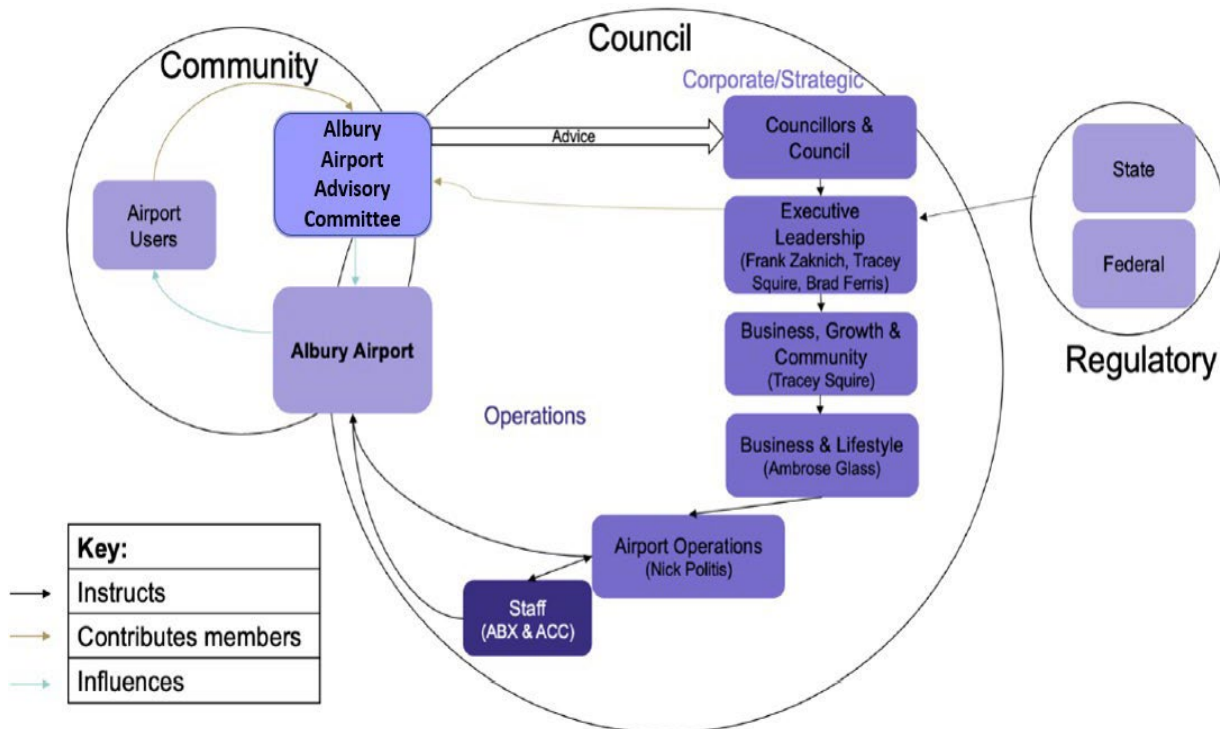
Council

Community

Corporate/Strategic

Albury Airport Advisory Committee

Advice

Councillors & Council

Airport Users

Executive Leadership (Frank Zaknich, Tracey Squire, Brad Ferris)

State

Federal

Regulatory

Albury Airport

Business, Growth & Community (Tracey Squire)

Operations

Business & Lifestyle (Ambrose Glass)

Airport Operations (Nick Politis)

Staff (ABX & ACC)

| Key: |
|---|
| Instructs |
| Contributes members |
| Influences |